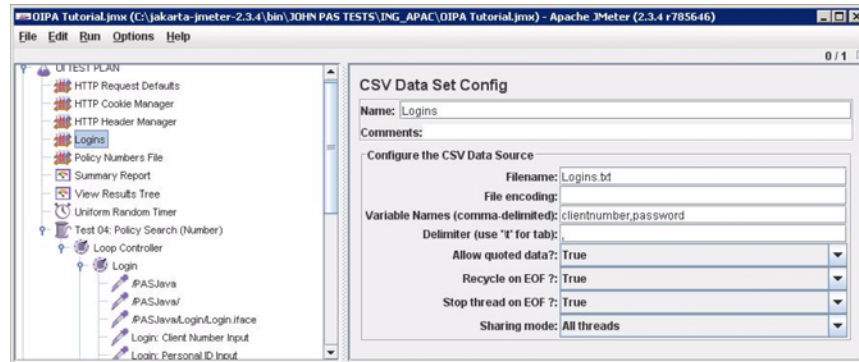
OIPA Tutorial.jmx (C:\jakarta-jmeter-2.3.4\bin\JOHN PAS TESTS\ING_APAC\OIPA Tutorial.jmx) - Apache JMeter (2.3.4 r785646)

File Edit Run Options Help

0 / 1

OI TEST PLAN
HTTP Request Defaults
HTTP Cookie Manager
HTTP Header Manager
Logins
Policy Numbers File
Summary Report
View Results Tree
Uniform Random Timer
Test 04: Policy Search (Number)
Loop Controller
Login
/PASJava
/PASJava/
/PASJava/Login/Login.iface
Login: Client Number Input
Login: Personal ID Input

CSV Data Set Config

Name: Logins

Comments:

Configure the CSV Data Source

Filename: Logins.txt

File encoding:

Variable Names (comma-delimited): clientnumber,password

Delimiter (use '\t' for tab): ,

Allow quoted data?: True

Recycle on EOF ?: True

Stop thread on EOF ?: True

Sharing mode: All threads